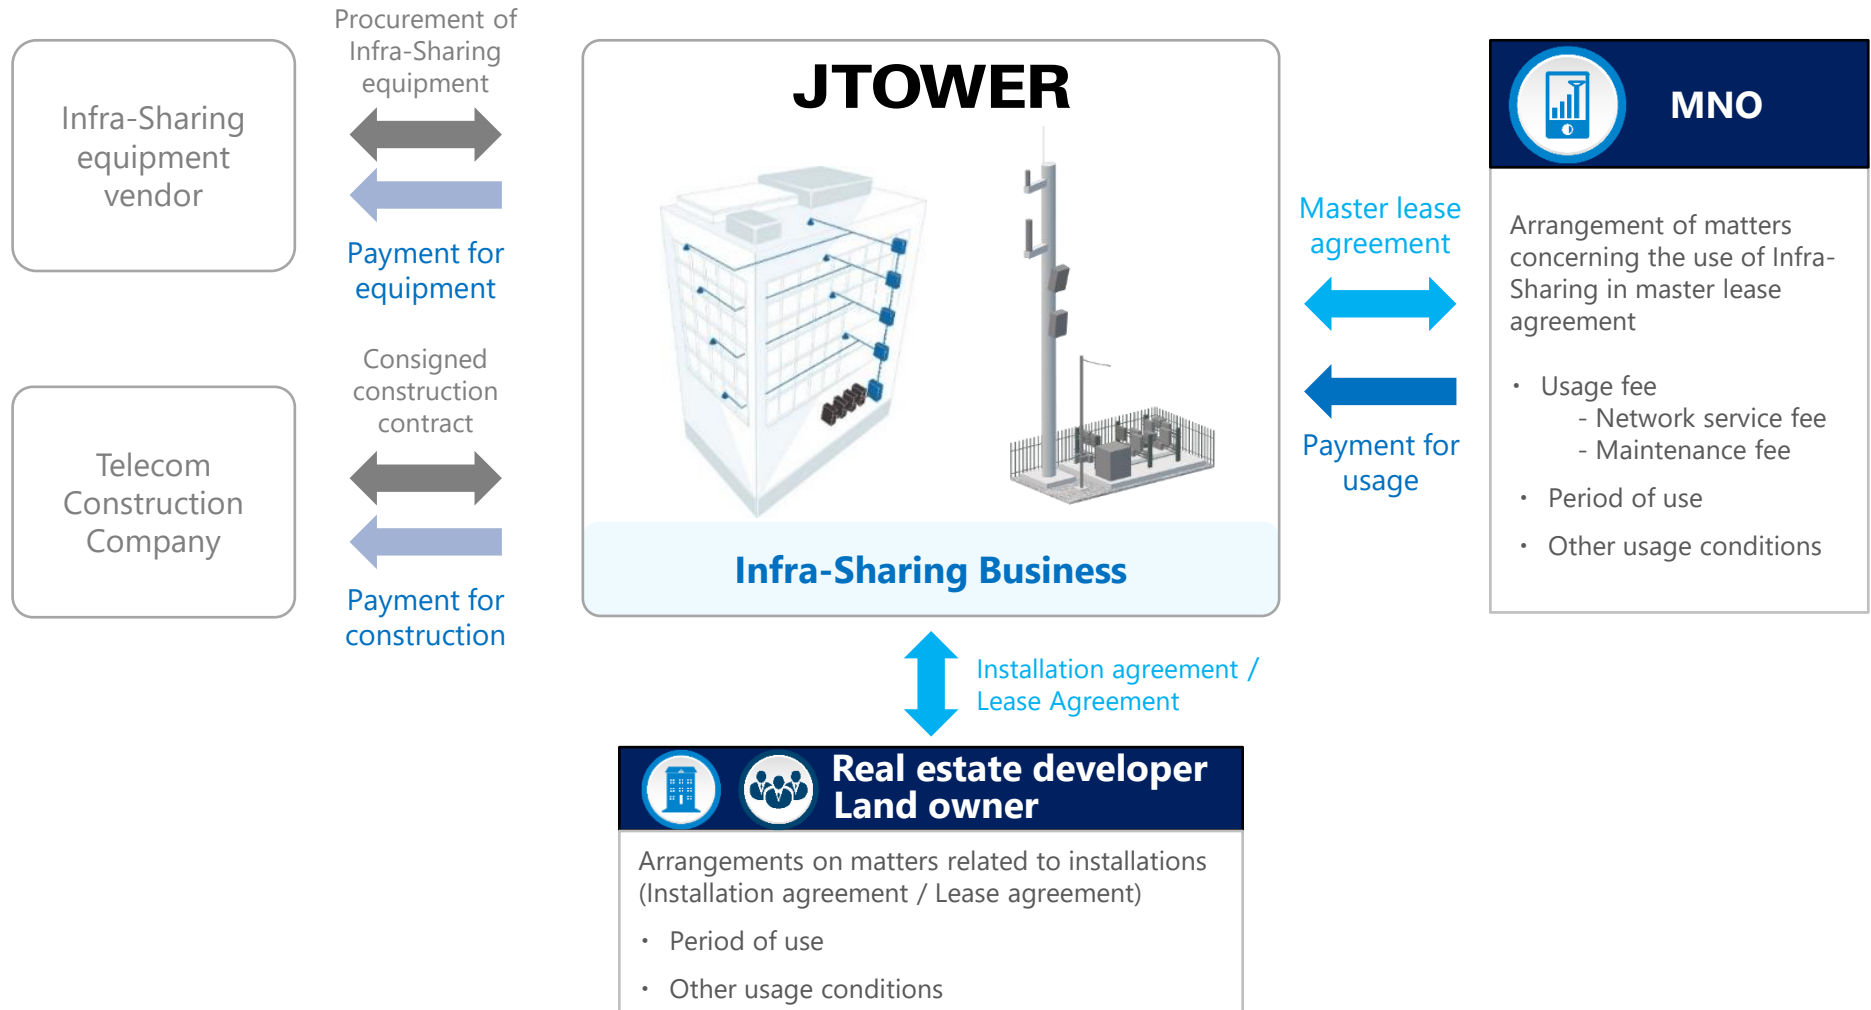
Infra-Sharing equipment vendor

Procurement of Infra-Sharing equipment

Payment for equipment

Telecom Construction Company

Consigned construction contract

Payment for construction

JTOWER

Infra-Sharing Business

Master lease agreement

Payment for usage

MNO

Arrangement of matters concerning the use of Infra-Sharing in master lease agreement

・ Usage fee
- Network service fee
- Maintenance fee

・ Period of use

・ Other usage conditions

Installation agreement / Lease Agreement

Real estate developer
Land owner

Arrangements on matters related to installations (Installation agreement / Lease agreement)

・ Period of use

・ Other usage conditions